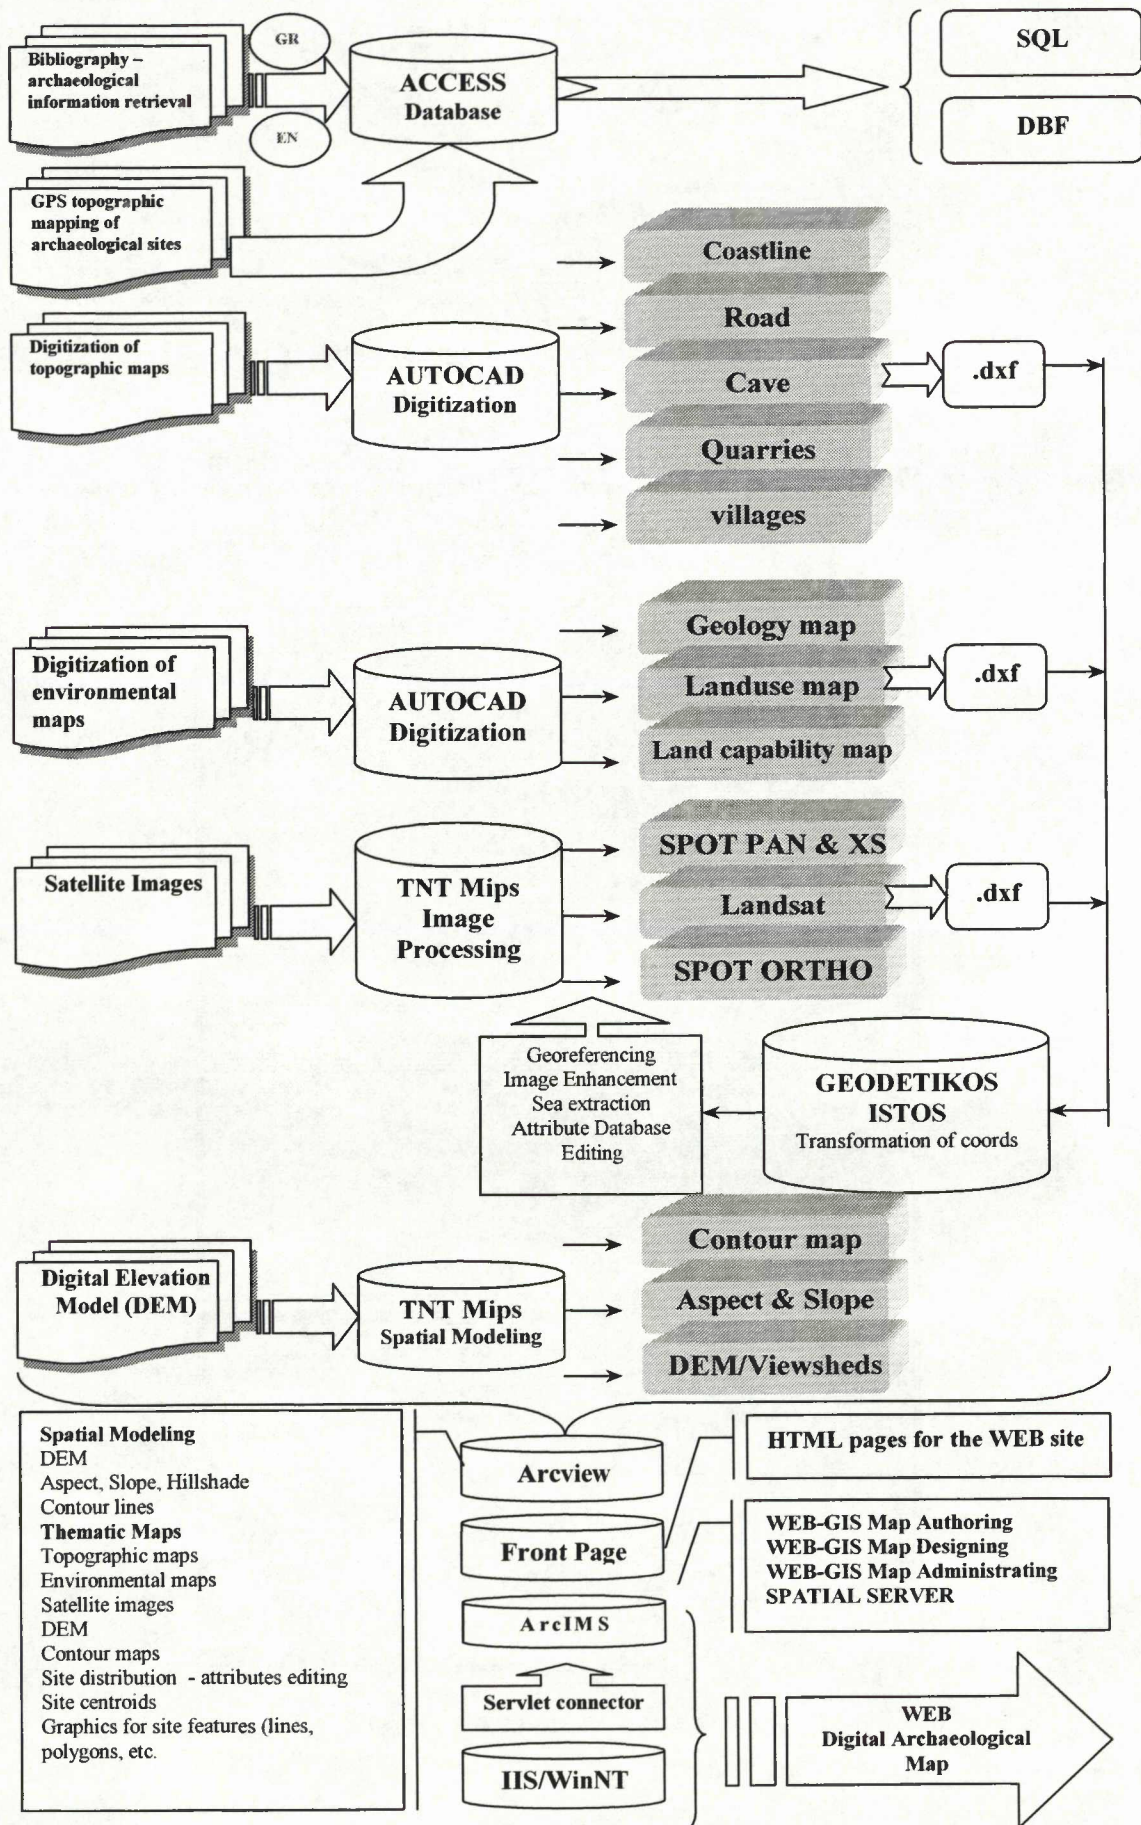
Bibliography – archaeological information retrieval

GR

EN

ACCESS Database

SQL

DBF

GPS topographic mapping of archaeological sites

Coastline

Road

Cave

Quarries

villages

Digitization of topographic maps

AUTOCAD Digitization

.dxf

Geology map

Landuse map

Land capability map

Digitization of environmental maps

AUTOCAD Digitization

.dxf

SPOT PAN & XS

Landsat

SPOT ORTHO

Satellite Images

TNT Mips Image Processing

.dxf

Georeferencing
Image Enhancement
Sea extraction
Attribute Database
Editing

GEODETIKOS ISTOS
Transformation of coords

Contour map

Aspect & Slope

DEM/Viewsheds

Digital Elevation Model (DEM)

TNT Mips Spatial Modeling

Spatial Modeling
DEM
Aspect, Slope, Hillshade
Contour lines
Thematic Maps
Topographic maps
Environmental maps
Satellite images
DEM
Contour maps
Site distribution - attributes editing
Site centroids
Graphics for site features (lines, polygons, etc.

Arcview

Front Page

ArcIMS

Servlet connector

IIS/WinNT

HTML pages for the WEB site

WEB-GIS Map Authoring
WEB-GIS Map Designing
WEB-GIS Map Administrating
SPATIAL SERVER

WEB
Digital Archaeological
Map